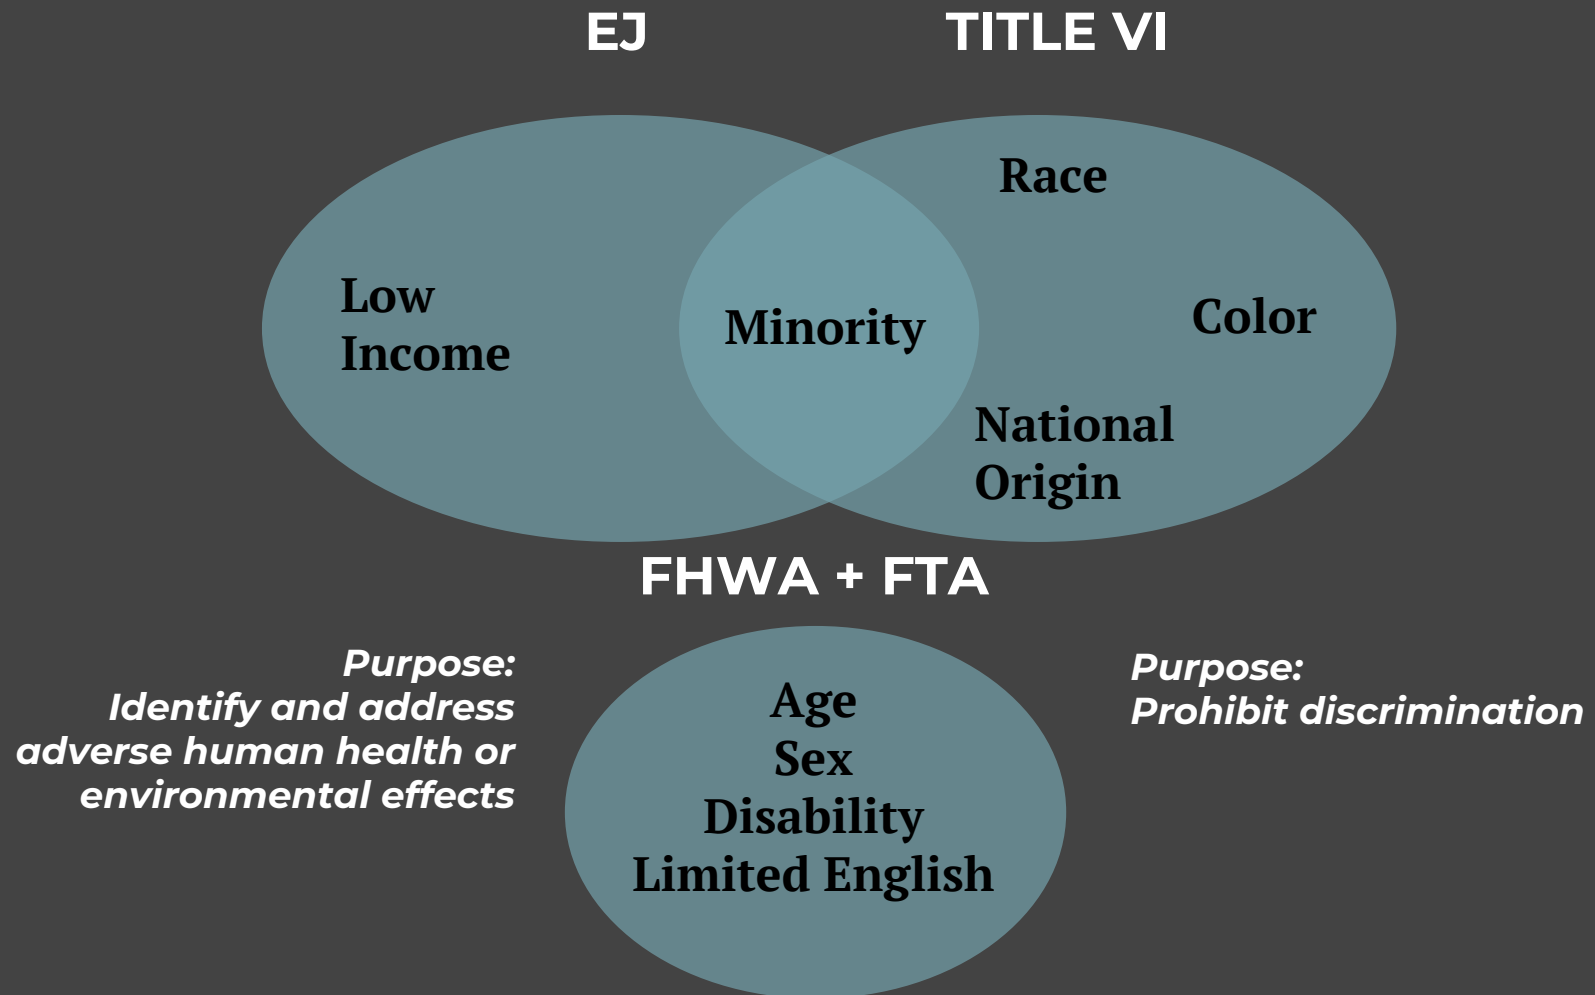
EJ

TITLE VI

Low Income

Minority

Race

Color

National Origin

FHWA + FTA

Purpose:
Identify and address adverse human health or environmental effects

Age
Sex
Disability
Limited English

Purpose:
Prohibit discrimination